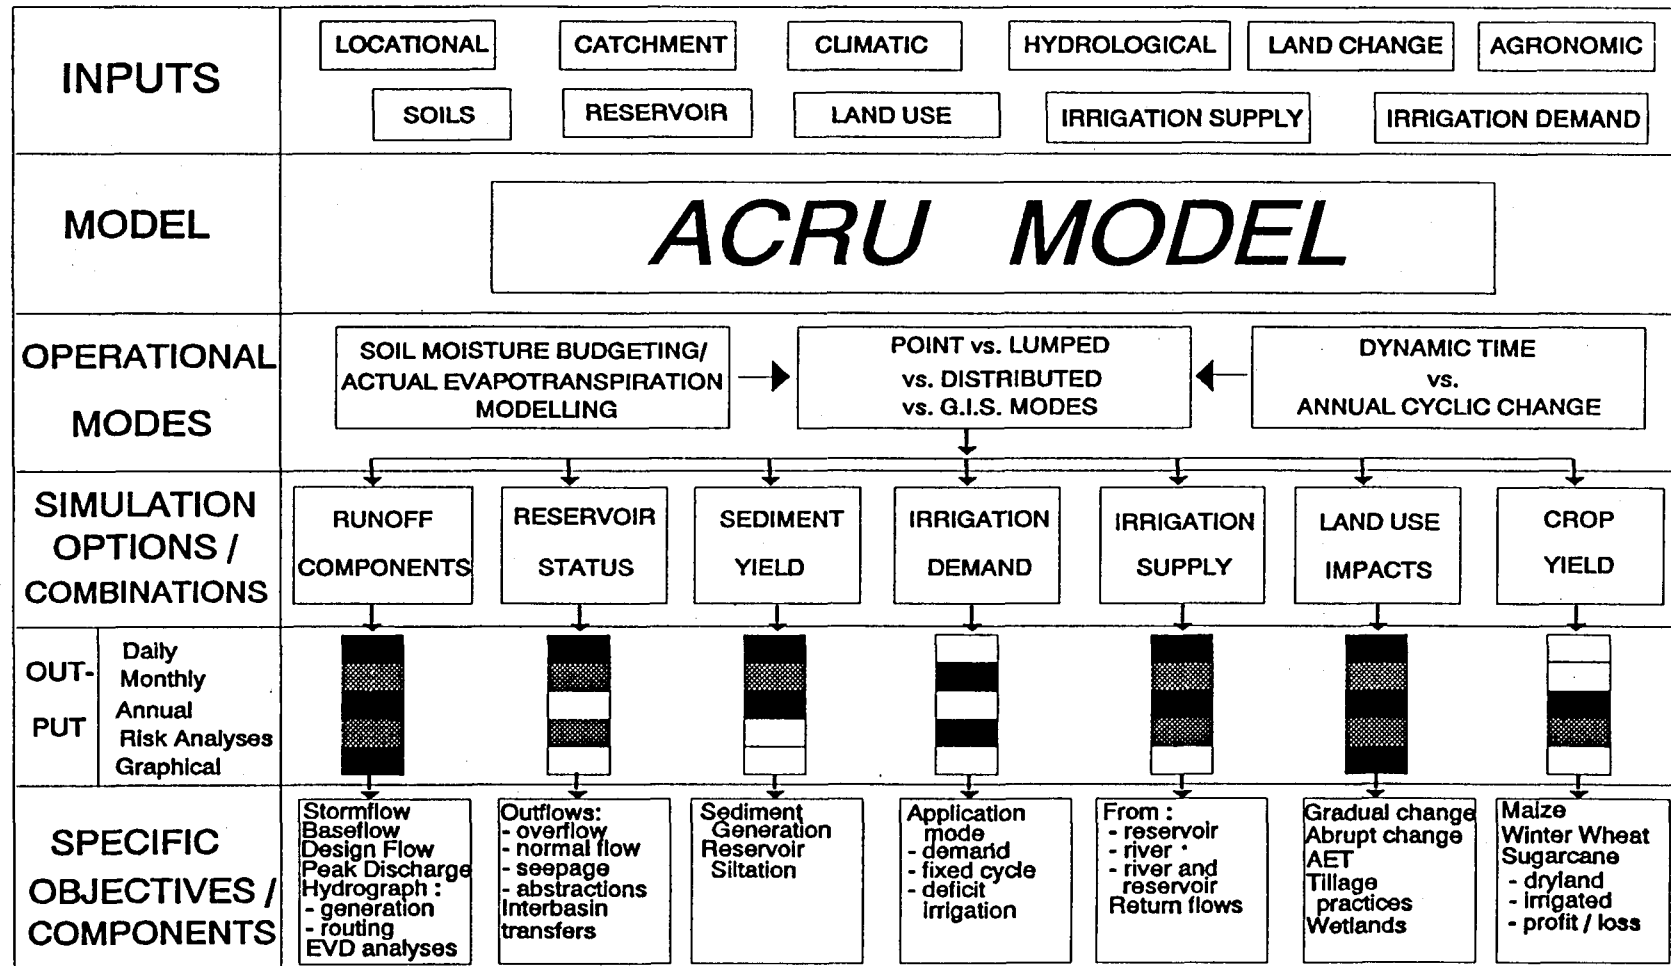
INPUTS

LOCATIONAL
CATCHMENT
CLIMATIC
HYDROLOGICAL
LAND CHANGE
AGRONOMIC
SOILS
RESERVOIR
LAND USE
IRRIGATION SUPPLY
IRRIGATION DEMAND

MODEL

ACRU MODEL

OPERATIONAL MODES

SOIL MOISTURE BUDGETING/ ACTUAL EVAPOTRANSPIRATION MODELLING

POINT vs. LUMPED vs. DISTRIBUTED vs. G.I.S. MODES

DYNAMIC TIME vs. ANNUAL CYCLIC CHANGE

SIMULATION OPTIONS / COMBINATIONS

RUNOFF COMPONENTS
RESERVOIR STATUS
SEDIMENT YIELD
IRRIGATION DEMAND
IRRIGATION SUPPLY
LAND USE IMPACTS
CROP YIELD

OUT-PUT
Daily
Monthly
Annual
Risk Analyses
Graphical

SPECIFIC OBJECTIVES / COMPONENTS

Stormflow
Baseflow
Design Flow
Peak Discharge
Hydrograph :
- generation
- routing
EVD analyses

Outflows:
- overflow
- normal flow
- seepage
- abstractions
Interbasin transfers

Sediment Generation
Reservoir Siltation

Application mode
- demand
- fixed cycle
- deficit irrigation

From :
- reservoir
- river
- river and reservoir
Return flows

Gradual change
Abrupt change
AET
Tillage practices
Wetlands

Maize
Winter Wheat
Sugarcane
- dryland
- irrigated
- profit / loss